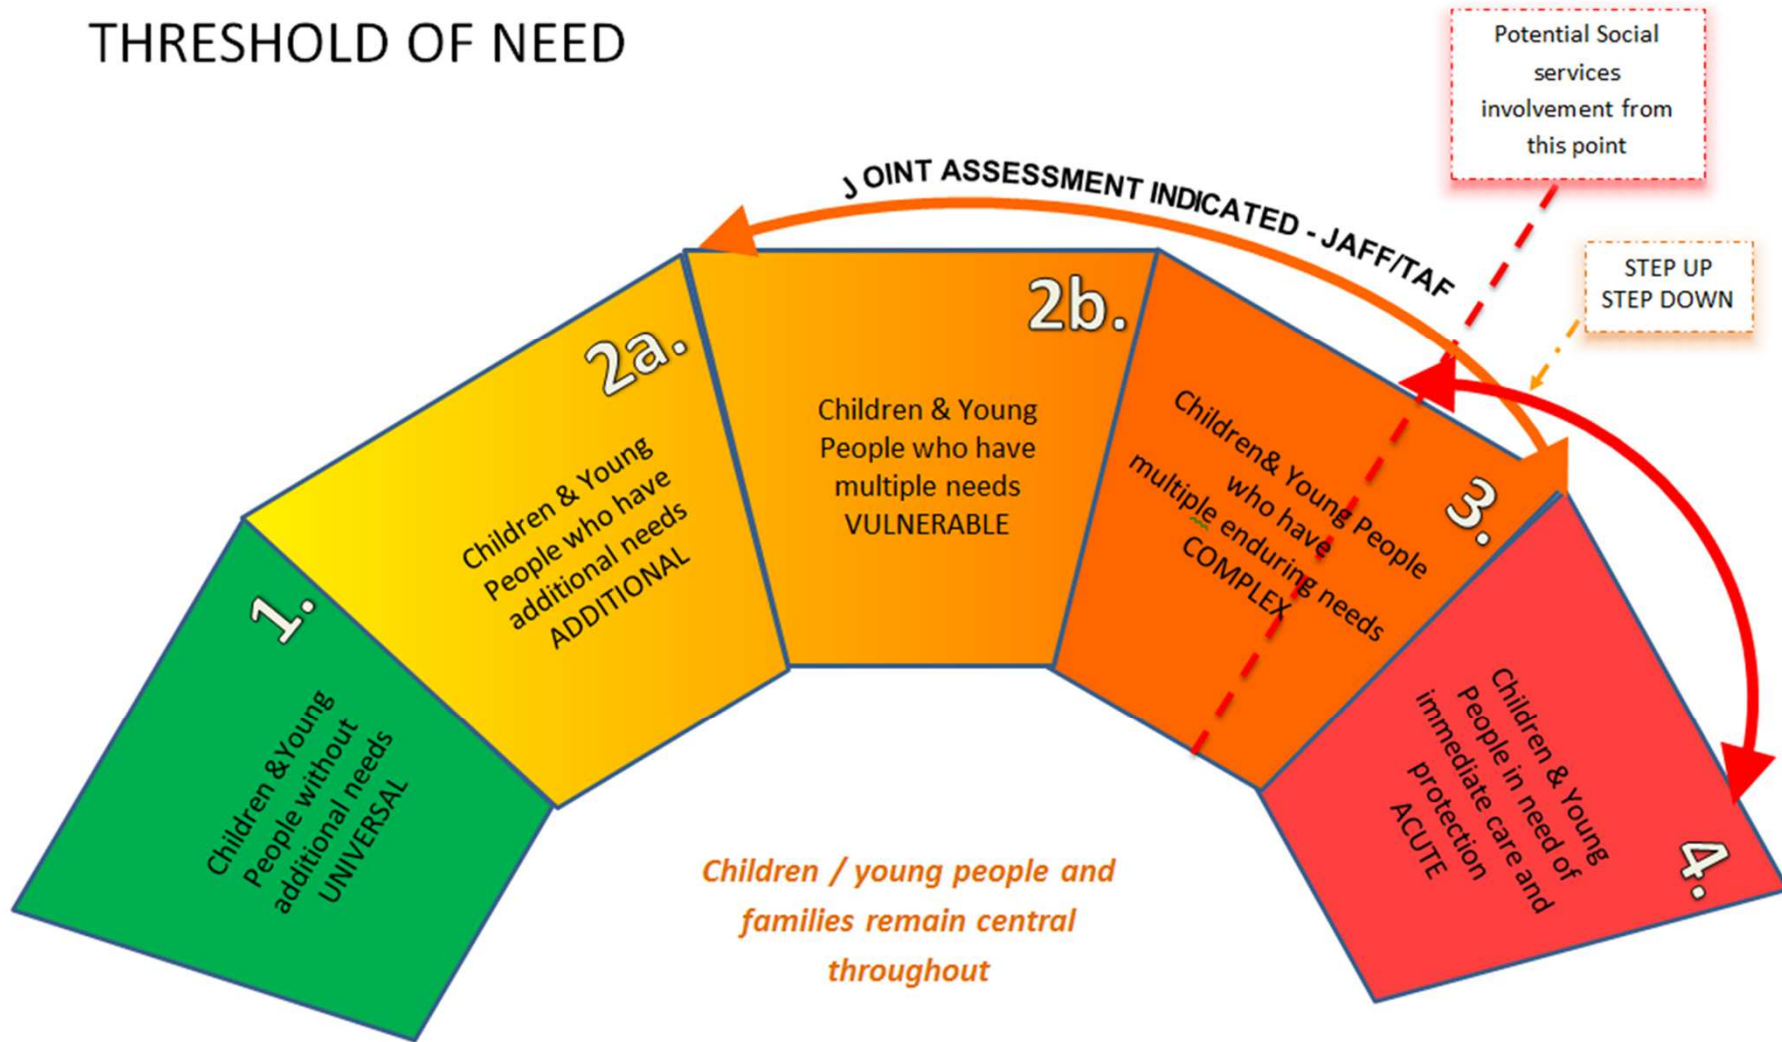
THRESHOLD OF NEED

Potential Social services involvement from this point

J OINT ASSESSMENT INDICATED - JAFF/TAF

STEP UP STEP DOWN

1.

Children &Young People without additional needs UNIVERSAL

2a.

Children & Young People who have additional needs ADDITIONAL

2b.

Children & Young People who have multiple needs VULNERABLE

3.

Children& Young People who have multiple enduring needs COMPLEX

4.

Children & Young People in need of immediate care and protection ACUTE

Children / young people and families remain central throughout